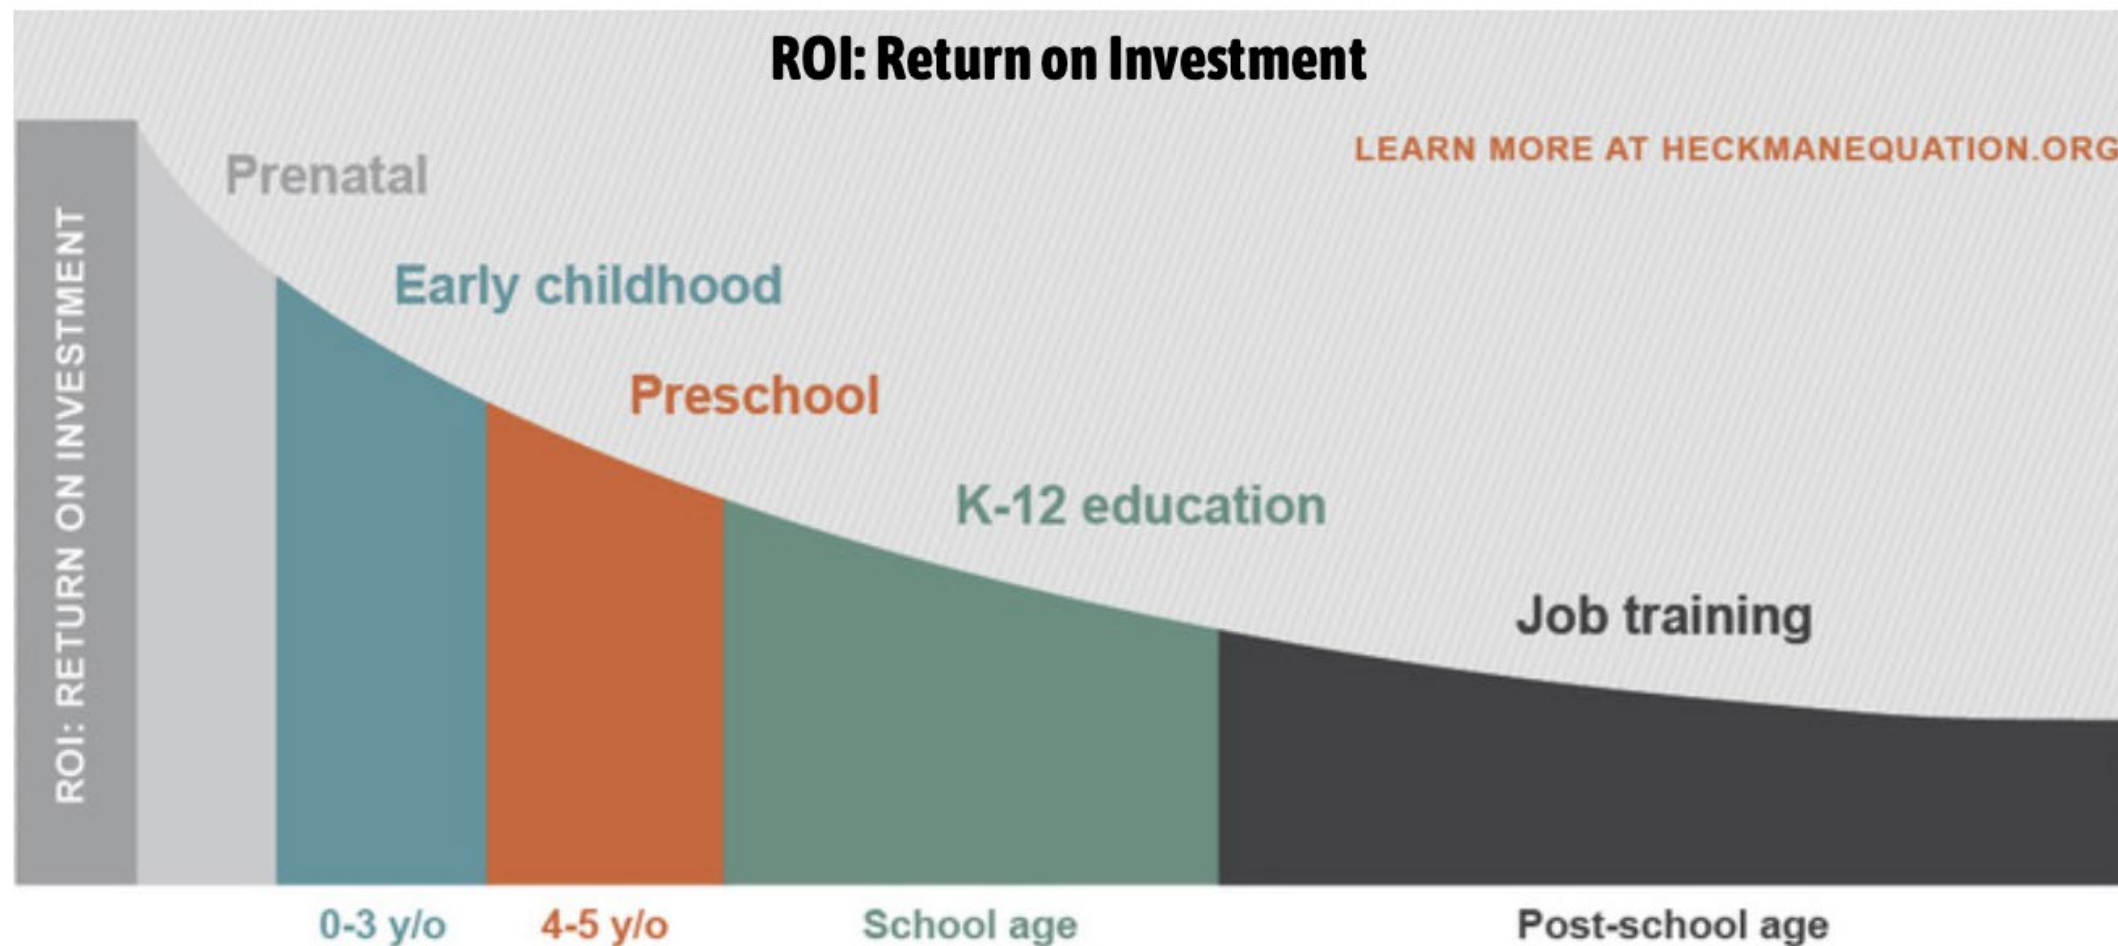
ROI: Return on Investment

LEARN MORE AT HECKMANEQUATION.ORG

ROI: RETURN ON INVESTMENT

Prenatal

Early childhood

Preschool

K-12 education

Job training

0-3 y/o

4-5 y/o

School age

Post-school age